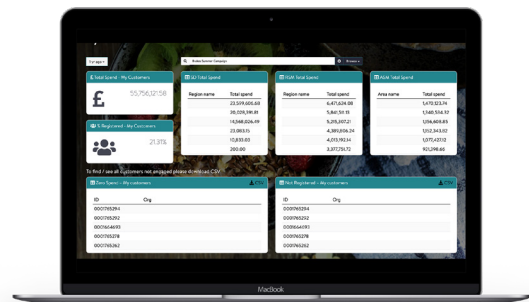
To report

Brakes Summer Campaign

Browse

£ Total Spend - My Customers

£

55,756,121.58

% Registered - My Customers

21.81%

SD Total Spend

| Region name | Total spend |
|---|---|
| | 23,579,605.60 |
| | 30,029,391.81 |
| | 14,548,806.45 |
| | 23,083.15 |
| | 10,833.00 |
| | 200.00 |

RSM Total Spend

| Region name | Total spend |
|---|---|
| | 6,471,604.08 |
| | 5,861,511.15 |
| | 5,215,807.21 |
| | 4,389,806.24 |
| | 4,013,192.14 |
| | 3,377,751.72 |

ASM Total Spend

| Area name | Total spend |
|---|---|
| | 1,470,123.74 |
| | 1,348,514.10 |
| | 1,316,605.83 |
| | 1,252,343.02 |
| | 1,073,427.12 |
| | 921,398.60 |

To find / see all Customers not engaged please download CSV

Zero Spend - My customers

CSV

| ID | Org |
|---|---|
| 0001765294 | |
| 0001765292 | |
| 0001664693 | |
| 0001765278 | |
| 0001765262 | |

Not Registered - My customers

CSV

| ID | Org |
|---|---|
| 0001765294 | |
| 0001765292 | |
| 0001664693 | |
| 0001765278 | |
| 0001765262 | |

MacBook